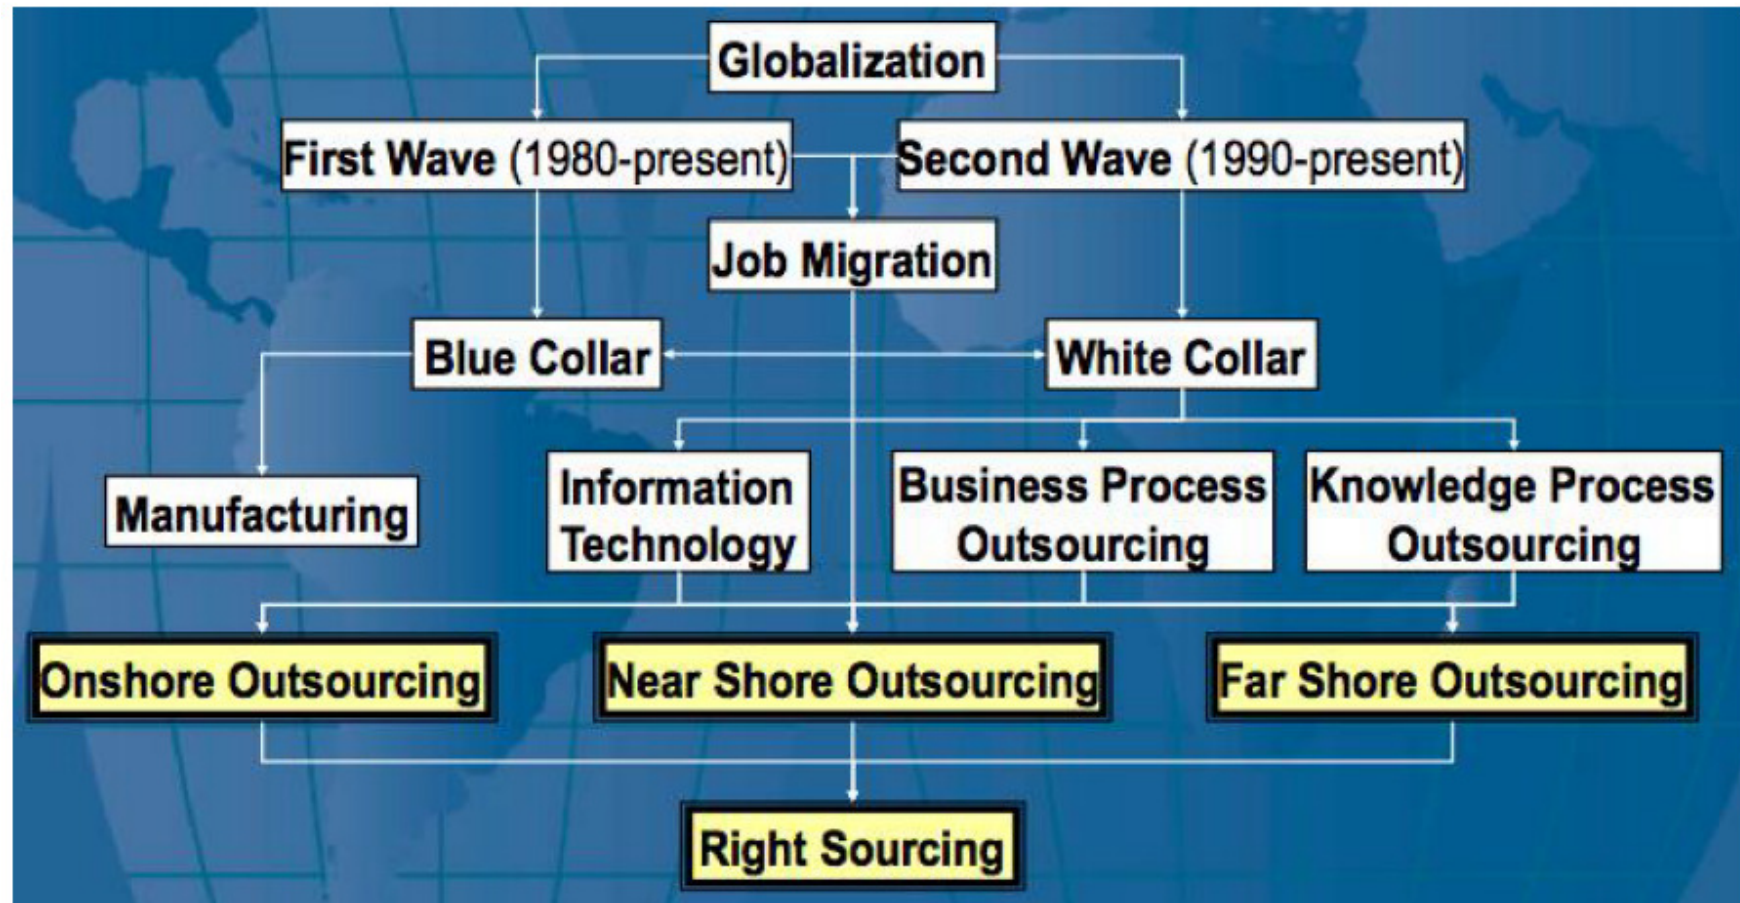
Globalization

First Wave (1980-present)

Second Wave (1990-present)

Job Migration

Blue Collar

White Collar

Manufacturing

Information Technology

Business Process Outsourcing

Knowledge Process Outsourcing

Onshore Outsourcing

Near Shore Outsourcing

Far Shore Outsourcing

Right Sourcing